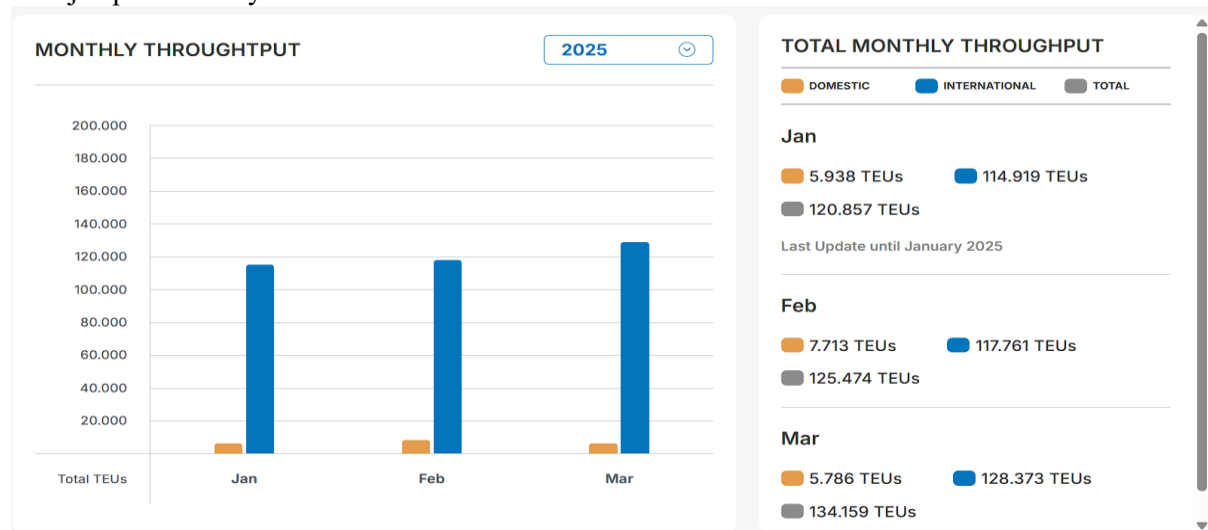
MONTHLY THROUGHTPUT

2025

200.000
180.000
160.000
140.000
120.000
100.000
80.000
60.000
40.000
20.000

Total TEUs

Jan

Feb

Mar

TOTAL MONTHLY THROUGHPUT

DOMESTIC

INTERNATIONAL

TOTAL

Jan

5.938 TEUs

114.919 TEUs

120.857 TEUs

Last Update until January 2025

Feb

7.713 TEUs

117.761 TEUs

125.474 TEUs

Mar

5.786 TEUs

128.373 TEUs

134.159 TEUs